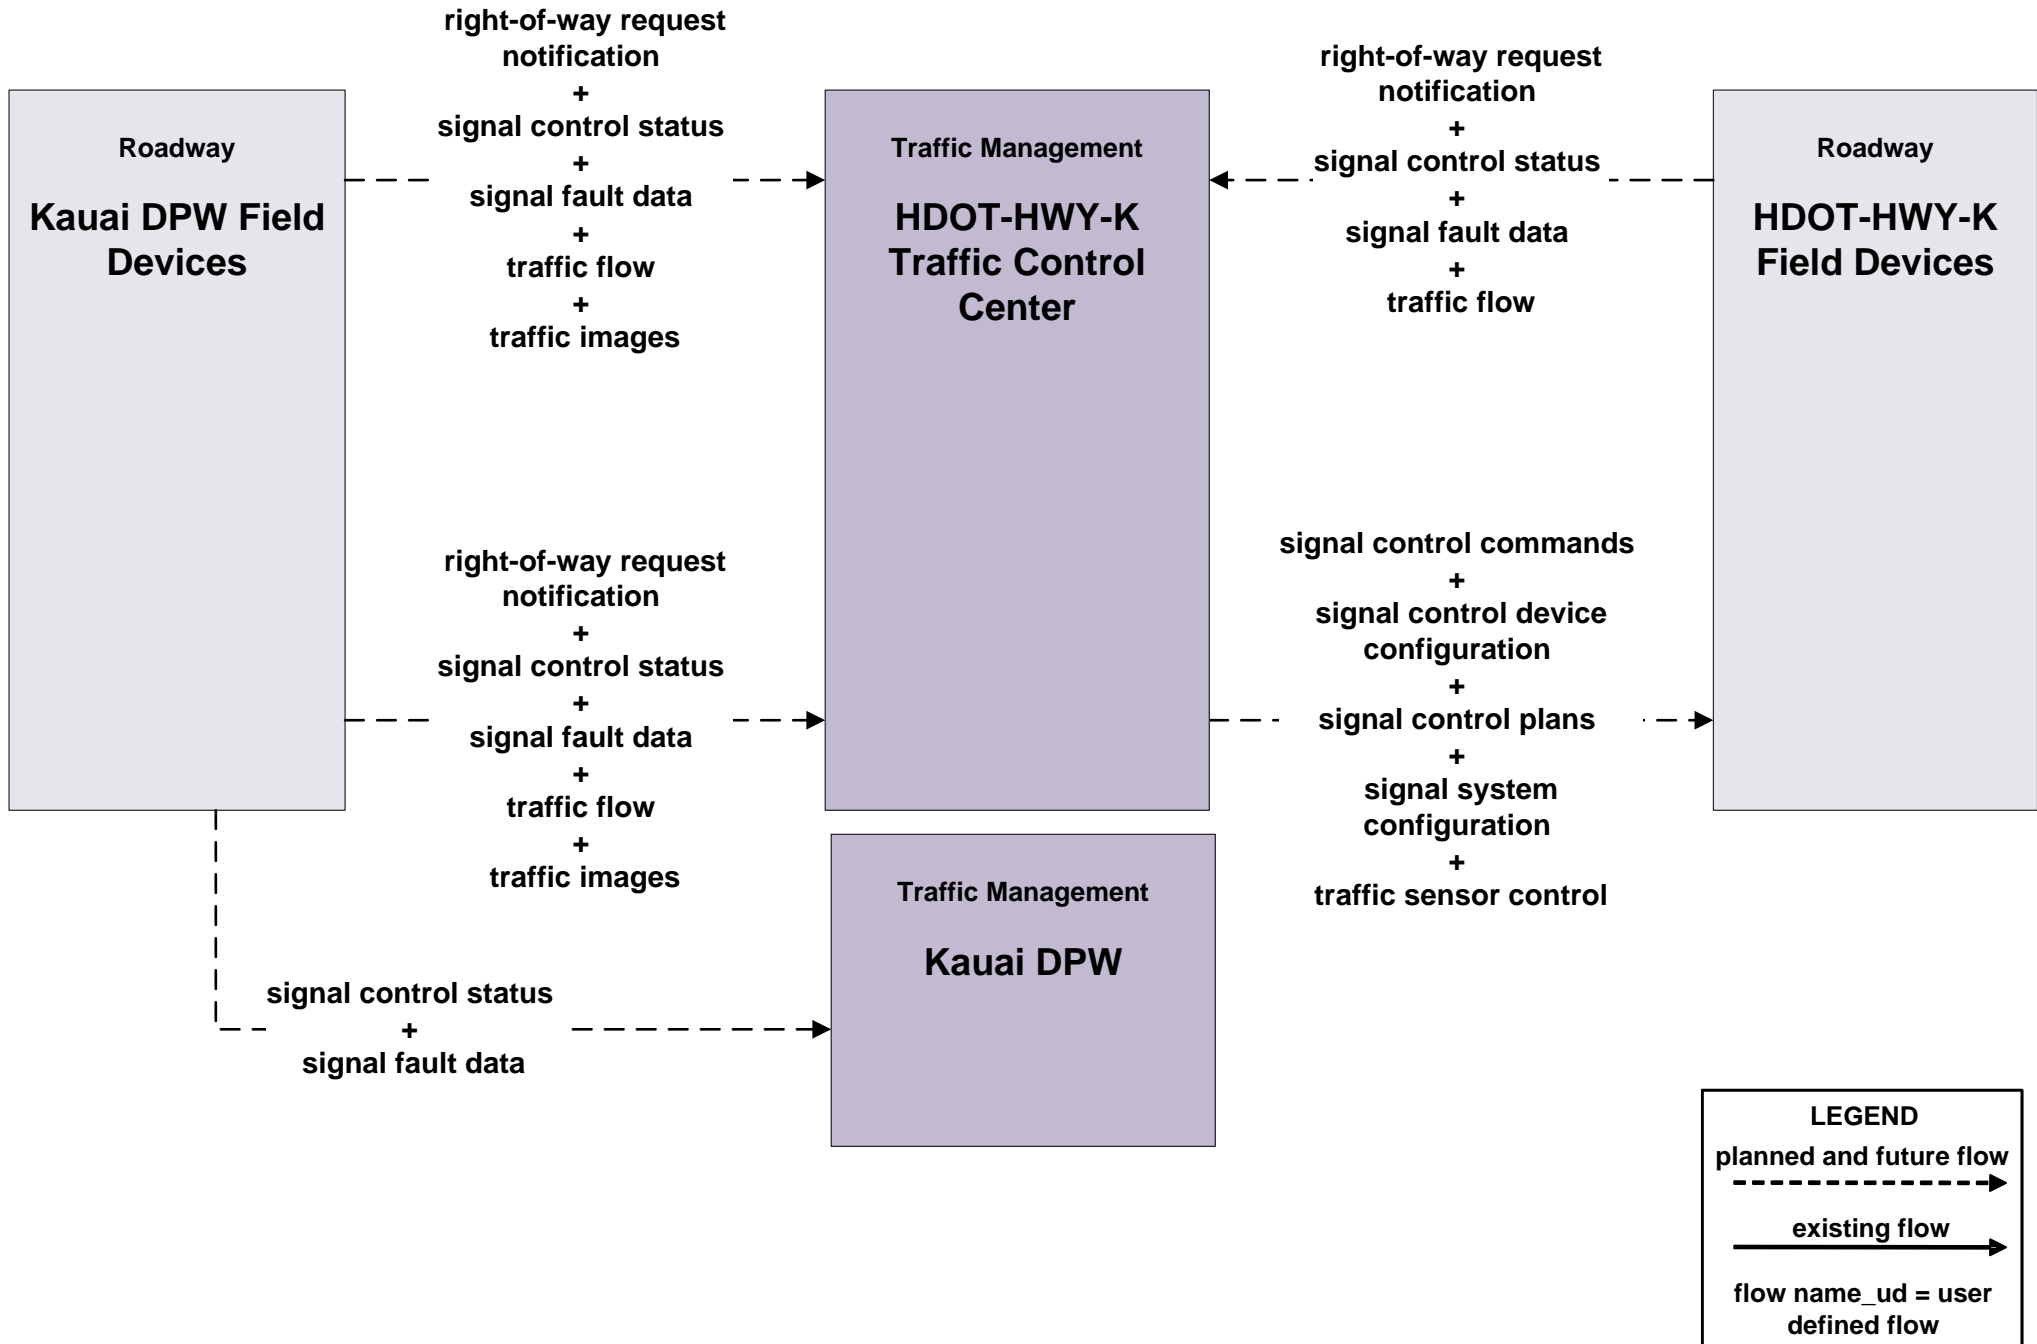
Roadway

Kauai DPW Field Devices

right-of-way request notification
+
signal control status
+
signal fault data
+
traffic flow
+
traffic images

Traffic Management

HDOT-HWY-K Traffic Control Center

right-of-way request notification
+
signal control status
+
signal fault data
+
traffic flow

Roadway

HDOT-HWY-K Field Devices

right-of-way request notification
+
signal control status
+
signal fault data
+
traffic flow
+
traffic images

signal control commands
+
signal control device configuration
+
signal control plans
+
signal system configuration
+
traffic sensor control

Traffic Management

Kauai DPW

signal control status
+
signal fault data

LEGEND
planned and future flow
existing flow
flow name_ud = user defined flow